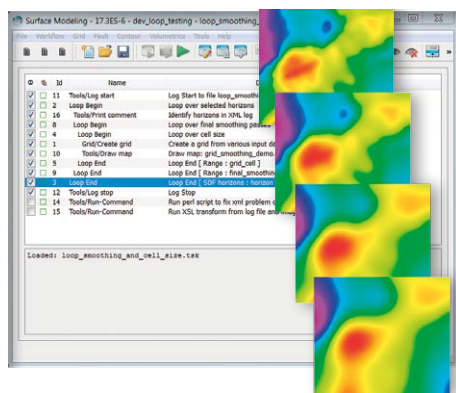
Surface Modeling - 17:3ES-6 : dev_loop_testing : loop_smoothing_

File Workflow Grid Fault Contour Volumetrics Tools Help

| ⚙ | ✎ | Id | Name | D |
|---|---|---|---|---|
| ☑ | ☐ | 11 | Tools/Log start | Log Start to file loop_smoothin |
| ☑ | ☐ | 2 | Loop Begin | Loop over selected horizons |
| ☑ | ☐ | 16 | Tools/Print comment | Identify horizons in XML log |
| ☑ | ☐ | 8 | Loop Begin | Loop over final smoothing pas |
| ☑ | ☐ | 4 | Loop Begin | Loop over cell size |
| ☑ | ☐ | 1 | Grid/Create grid | Create a grid from various input d |
| ☑ | ☐ | 10 | Tools/Draw map | Draw map: grid_smoothing_demo. |
| ☑ | ☐ | 5 | Loop End | Loop End [ Range : grid_cell ] |
| ☑ | ☐ | 9 | Loop End | Loop End [ Range : final_smoothin |
| ☑ | ☐ | 3 | Loop End | Loop End [ SDF horizons : horizon |
| ☑ | ☐ | 12 | Tools/Log stop | Log Stop |
| ☐ | ☐ | 14 | Tools/Run-Command | Run perl script to fix xml problem |
| ☐ | ☐ | 15 | Tools/Run-Command | Run XSL transform from log file and |

Loaded: loop_smoothing_and_cell_size.tsk